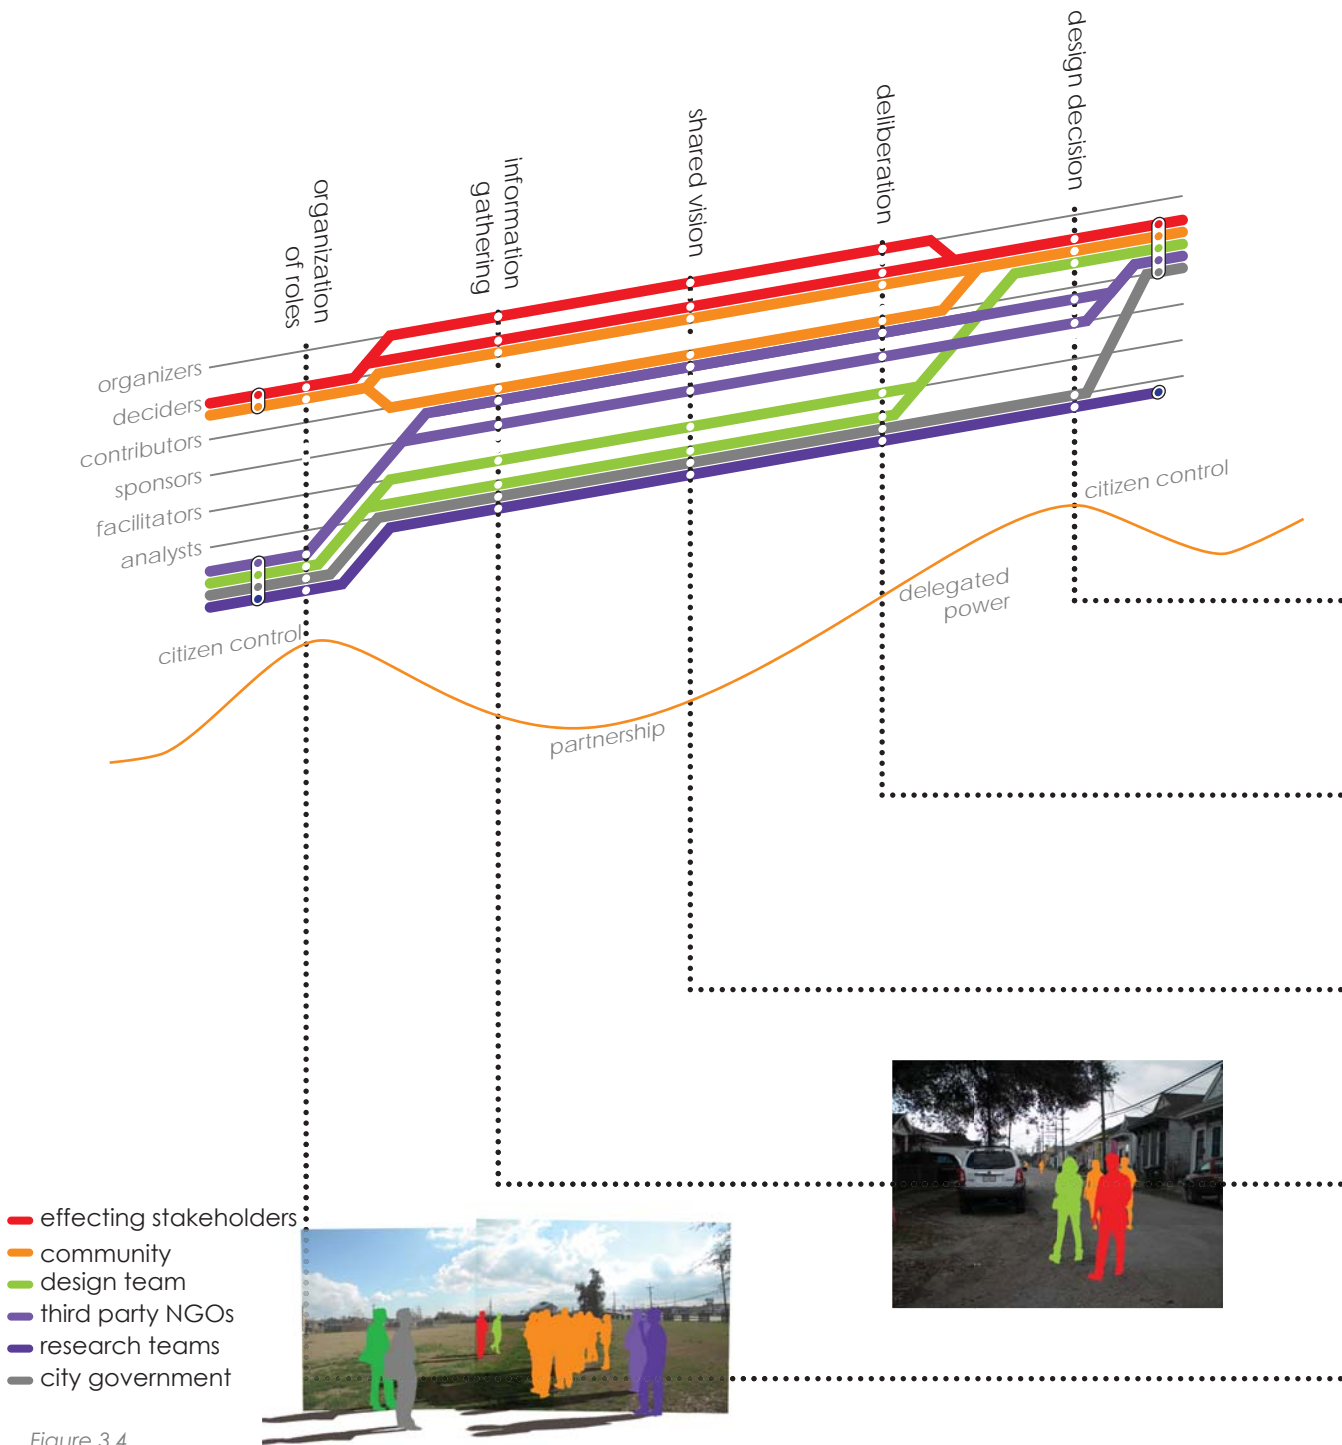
organization of roles

information gathering

shared vision

deliberation

design decision

organizers
deciders
contributors
sponsors
facilitators
analysts

citizen control

partnership

delegated power

citizen control

effecting stakeholders
community
design team
third party NGOs
research teams
city government

Figure 3.4